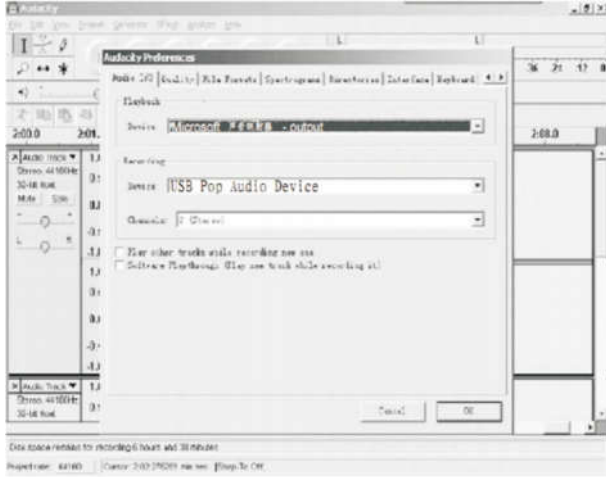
Audacity

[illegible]

Audacity Preferences

Audio I/O | Quality | File Formats | Spectrograms | Directories | Interface | Keyboard

Playback

Device Microsoft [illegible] - output

Recording

Device USB Pop Audio Device

Channels: 2 (Stereo)

Play other tracks while recording new one

Software Playthrough (Play new track while recording it)

Cancel OK

2:00.0 2:01. 2:08.0

Audio Track
Stereo, 44100Hz
32-bit float
Mute Solo

1.0
0.5
0.0
-0.5
-1.0
1.0
0.5
0.0
-0.5
-1.0

Audio Track
Stereo, 44100Hz
32-bit float

1.0
0.5

Disk space remains for recording 6 hours and 38 minutes.

Project rate: 44100 Cursor: 2:02.276281 min:sec [Snap-To Off]